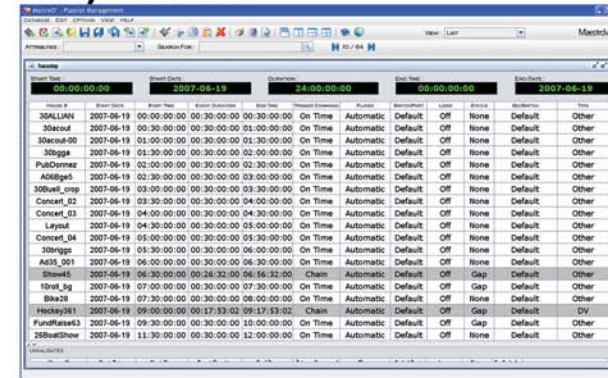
MaestroD - Playlist Management
DATABASE EDIT OPTIONS VIEW HELP
View: List
Maestro
Attributes: Search For:
10 / 64
Tuesday
Start Time: 00:00:00:00
Start Date: 2007-06-19
Duration: 24:00:00:00
End Time: 00:00:00:00
End Date: 2007-06-19

| House # | Start Date | Start Time | Event Duration | End Time | Trigger Command | Player | Switch Port | Loop | Status | Destination | Type |
|---|---|---|---|---|---|---|---|---|---|---|---|
| 30ALLIAN | 2007-06-19 | 00:00:00:00 | 00:30:00:00 | 00:30:00:00 | On Time | Automatic | Default | Off | None | Default | Other |
| 30acout | 2007-06-19 | 00:30:00:00 | 00:30:00:00 | 01:00:00:00 | On Time | Automatic | Default | Off | None | Default | Other |
| 30acout-00 | 2007-06-19 | 01:00:00:00 | 00:30:00:00 | 01:30:00:00 | On Time | Automatic | Default | Off | None | Default | Other |
| 30bgga | 2007-06-19 | 01:30:00:00 | 00:30:00:00 | 02:00:00:00 | On Time | Automatic | Default | Off | None | Default | Other |
| PubDonnez | 2007-06-19 | 02:00:00:00 | 00:30:00:00 | 02:30:00:00 | On Time | Automatic | Default | Off | None | Default | Other |
| A06Bge5 | 2007-06-19 | 02:30:00:00 | 00:30:00:00 | 03:00:00:00 | On Time | Automatic | Default | Off | None | Default | Other |
| 30Buell_crop | 2007-06-19 | 03:00:00:00 | 00:30:00:00 | 03:30:00:00 | On Time | Automatic | Default | Off | None | Default | Other |
| Concert_02 | 2007-06-19 | 03:30:00:00 | 00:30:00:00 | 04:00:00:00 | On Time | Automatic | Default | Off | None | Default | Other |
| Concert_03 | 2007-06-19 | 04:00:00:00 | 00:30:00:00 | 04:30:00:00 | On Time | Automatic | Default | Off | None | Default | Other |
| Layout | 2007-06-19 | 04:30:00:00 | 00:30:00:00 | 05:00:00:00 | On Time | Automatic | Default | Off | None | Default | Other |
| Concert_04 | 2007-06-19 | 05:00:00:00 | 00:30:00:00 | 05:30:00:00 | On Time | Automatic | Default | Off | None | Default | Other |
| 30briggs | 2007-06-19 | 05:30:00:00 | 00:30:00:00 | 06:00:00:00 | On Time | Automatic | Default | Off | None | Default | Other |
| Ad35_001 | 2007-06-19 | 06:00:00:00 | 00:30:00:00 | 06:30:00:00 | On Time | Automatic | Default | Off | None | Default | Other |
| Show45 | 2007-06-19 | 06:30:00:00 | 00:26:32:00 | 06:56:32:00 | Chain | Automatic | Default | Off | Gap | Default | Other |
| 10roll_bg | 2007-06-19 | 07:00:00:00 | 00:30:00:00 | 07:30:00:00 | On Time | Automatic | Default | Off | Gap | Default | Other |
| Bike28 | 2007-06-19 | 07:30:00:00 | 00:30:00:00 | 08:00:00:00 | On Time | Automatic | Default | Off | Gap | Default | Other |
| Hockey361 | 2007-06-19 | 09:00:00:00 | 00:17:53:02 | 09:17:53:02 | Chain | Automatic | Default | Off | Gap | Default | DV |
| FundRaise63 | 2007-06-19 | 09:30:00:00 | 00:30:00:00 | 10:00:00:00 | On Time | Automatic | Default | Off | Gap | Default | Other |
| 26BoatShow | 2007-06-19 | 11:30:00:00 | 00:30:00:00 | 12:00:00:00 | On Time | Automatic | Default | Off | None | Default | Other |

Unvalidated